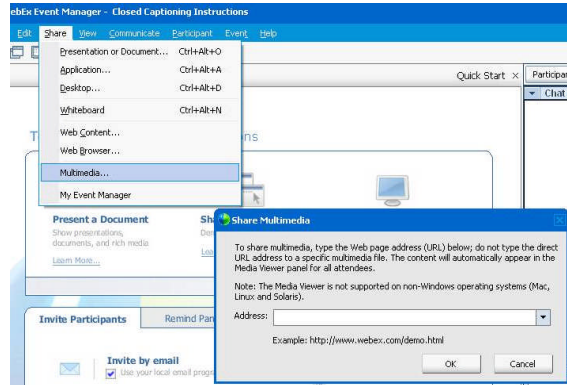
ebEx Event Manager - Closed Captioning Instructions

Edit Share View Communicate Participant Event Help

Presentation or Document... Ctrl+Alt+O
Application... Ctrl+Alt+A
Desktop... Ctrl+Alt+D
Whiteboard Ctrl+Alt+N
Web Content...
Web Browser...
Multimedia...
My Event Manager

Quick Start ×
Participan
Chat

T
ons

Present a Document
Show presentations, documents, and rich media
Learn More...

Sh
De
Lea

Share Multimedia

To share multimedia, type the Web page address (URL) below; do not type the direct URL address to a specific multimedia file. The content will automatically appear in the Media Viewer panel for all attendees.

Note: The Media Viewer is not supported on non-Windows operating systems (Mac, Linux and Solaris).

Address:

Example: http://www.webex.com/demo.html

OK Cancel

Invite Participants
Remind Pan

Invite by email
Use your local email prog